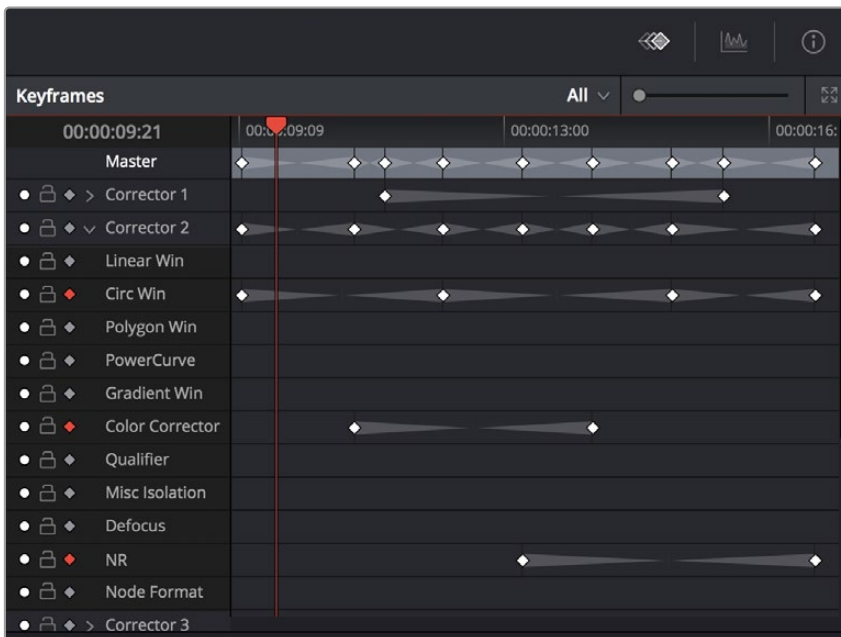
Keyframes

All

00:00:09:21

00:00:09:09

00:00:13:00

00:00:16:

Master

Corrector 1

Corrector 2

Linear Win

Circ Win

Polygon Win

PowerCurve

Gradient Win

Color Corrector

Qualifier

Misc Isolation

Defocus

NR

Node Format

Corrector 3